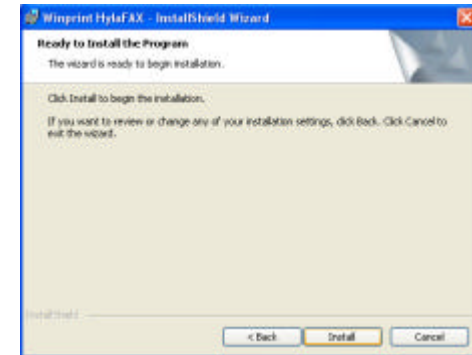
Winprint HylaFAX - InstallShield Wizard

Ready to Install the Program

The wizard is ready to begin installation.

Click Install to begin the installation.

If you want to review or change any of your installation settings, click Back. Click Cancel to exit the wizard.

InstallShield

< Back

Install

Cancel